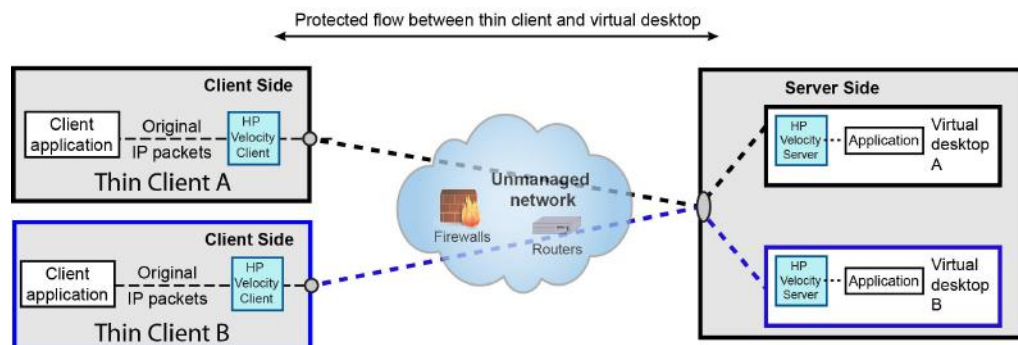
Protected flow between thin client and virtual desktop

Client Side

Client application

Original IP packets

HP Velocity Client

Thin Client A

Client Side

Client application

Original IP packets

HP Velocity Client

Thin Client B

Unmanaged network

Firewalls

Routers

Server Side

HP Velocity Server

Application

Virtual desktop A

HP Velocity Server

Application

Virtual desktop B